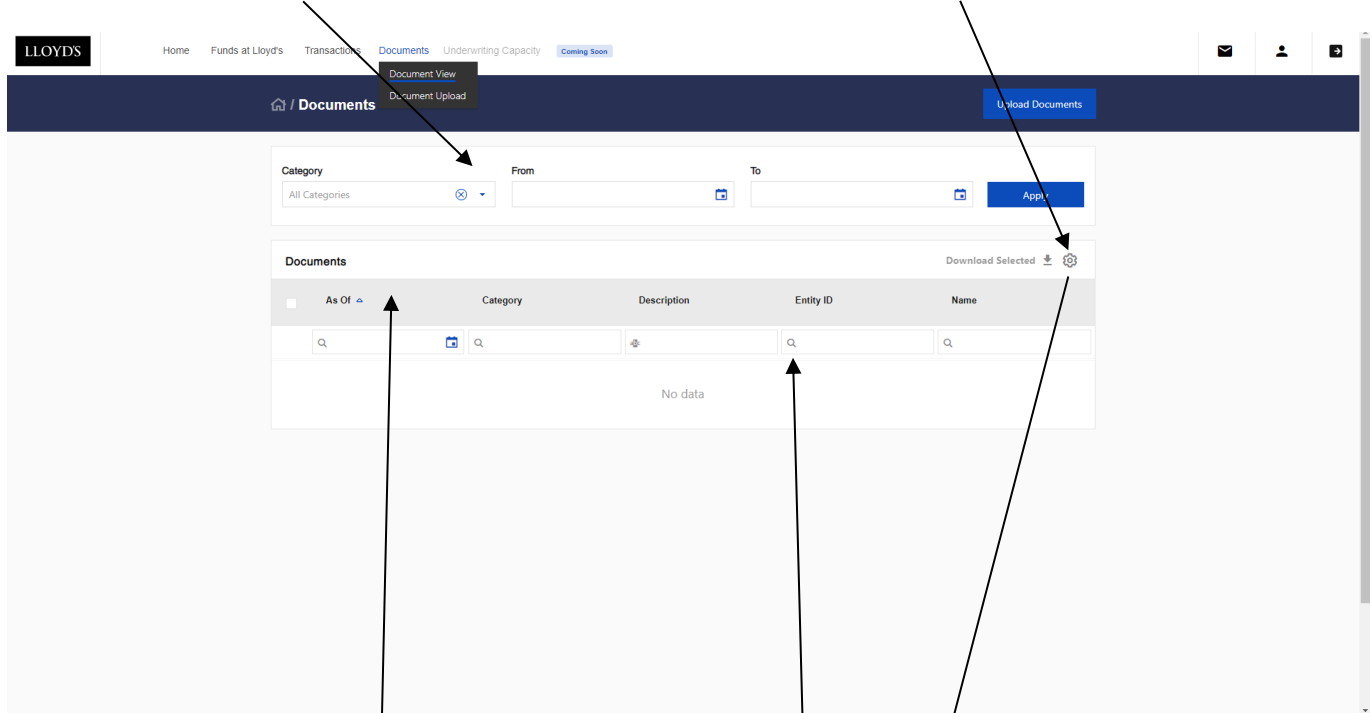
LLOYD'S

Home Funds at Lloyd's Transactions Documents Underwriting Capacity Coming Soon

Document View
Document Upload

/ Documents

Upload Documents

Category
All Categories

From

To

Apply

Documents

Download Selected

| As Of | Category | Description | Entity ID | Name |
|---|---|---|---|---|

No data